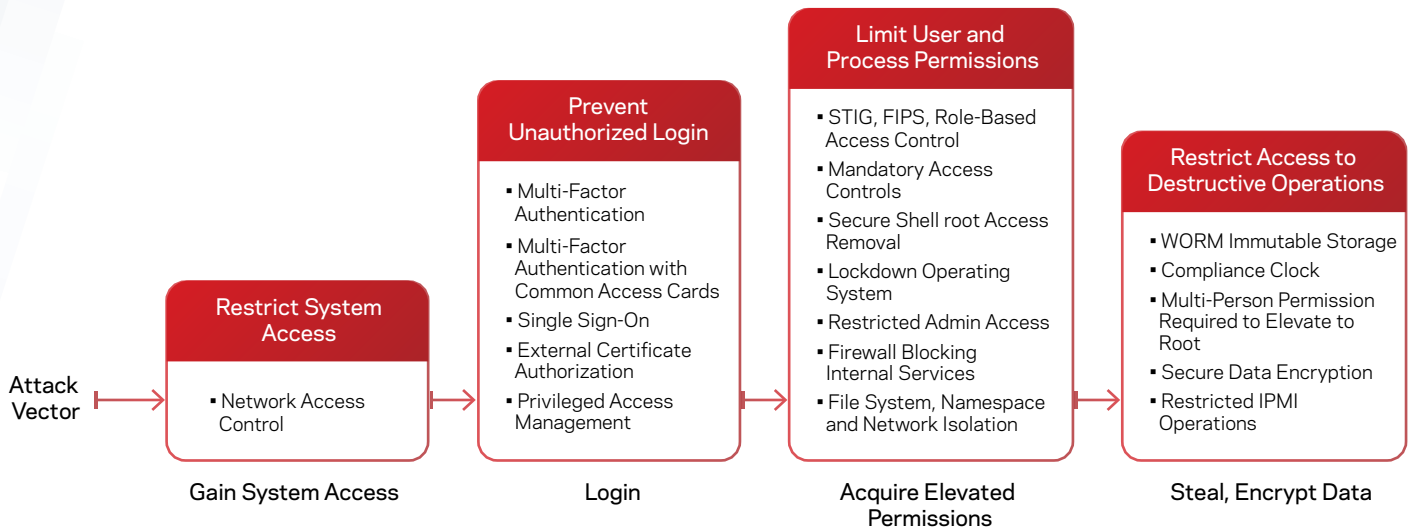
Attack Vector

Restrict System Access

▪ Network Access Control

Gain System Access

Prevent Unauthorized Login

▪ Multi-Factor Authentication
▪ Multi-Factor Authentication with Common Access Cards
▪ Single Sign-On
▪ External Certificate Authorization
▪ Privileged Access Management

Login

Limit User and Process Permissions

▪ STIG, FIPS, Role-Based Access Control
▪ Mandatory Access Controls
▪ Secure Shell root Access Removal
▪ Lockdown Operating System
▪ Restricted Admin Access
▪ Firewall Blocking Internal Services
▪ File System, Namespace and Network Isolation

Acquire Elevated Permissions

Restrict Access to Destructive Operations

▪ WORM Immutable Storage
▪ Compliance Clock
▪ Multi-Person Permission Required to Elevate to Root
▪ Secure Data Encryption
▪ Restricted IPMI Operations

Steal, Encrypt Data